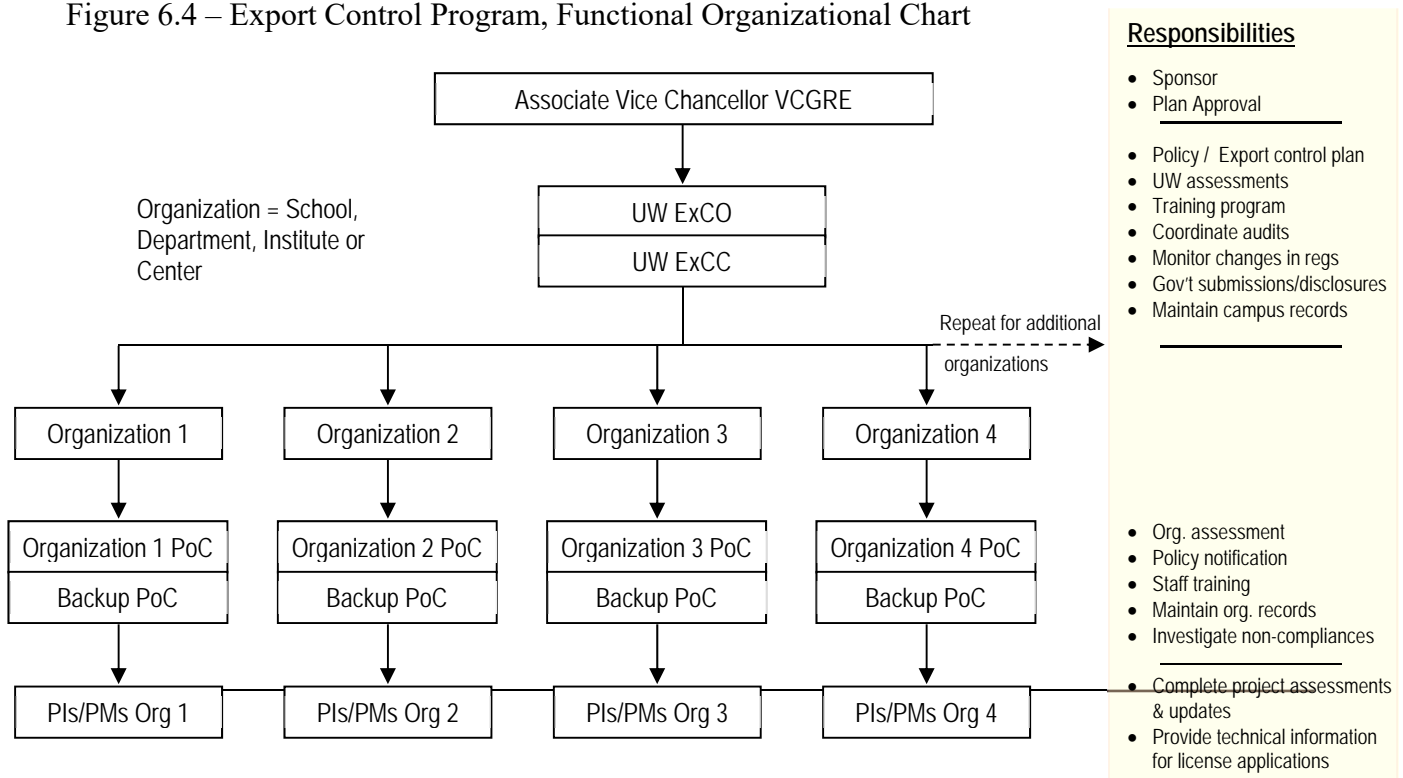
Figure 6.4 – Export Control Program, Functional Organizational Chart

Associate Vice Chancellor VCGRE

Organization = School, Department, Institute or Center

UW ExCO

UW ExCC

Repeat for additional organizations

Organization 1

Organization 2

Organization 3

Organization 4

Organization 1 PoC

Backup PoC

Organization 2 PoC

Backup PoC

Organization 3 PoC

Backup PoC

Organization 4 PoC

Backup PoC

PIs/PMs Org 1

PIs/PMs Org 2

PIs/PMs Org 3

PIs/PMs Org 4

Responsibilities

- Sponsor
- Plan Approval

- Policy / Export control plan
- UW assessments
- Training program
- Coordinate audits
- Monitor changes in regs
- Gov't submissions/disclosures
- Maintain campus records

- Org. assessment
- Policy notification
- Staff training
- Maintain org. records
- Investigate non-compliances

- Complete project assessments & updates
- Provide technical information for license applications